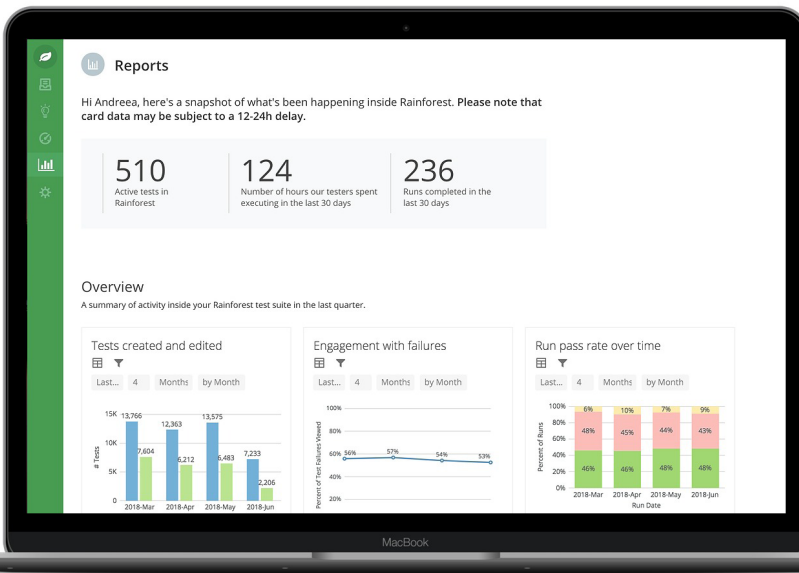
Reports

Hi Andreea, here's a snapshot of what's been happening inside Rainforest. **Please note that card data may be subject to a 12-24h delay.**

510
Active tests in Rainforest

124
Number of hours our testers spent executing in the last 30 days

236
Runs completed in the last 30 days

Overview
A summary of activity inside your Rainforest test suite in the last quarter.

Tests created and edited
Last... 4 Months by Month
15K 10K 5K 0
# Tests
13,766 7,604 12,363 6,212 13,575 6,483 7,233 2,206
2018-Mar 2018-Apr 2018-May 2018-Jun

Engagement with failures
Last... 4 Months by Month
100% 80% 60% 40% 20%
Percent of Test Failures Viewed
56% 57% 54% 53%

Run pass rate over time
Last... 4 Months by Month
100% 80% 60% 40% 20% 0%
Percent of Runs
6% 48% 46%
10% 45% 46%
7% 44% 48%
9% 43% 48%
2018-Mar 2018-Apr 2018-May 2018-Jun
Run Date

MacBook